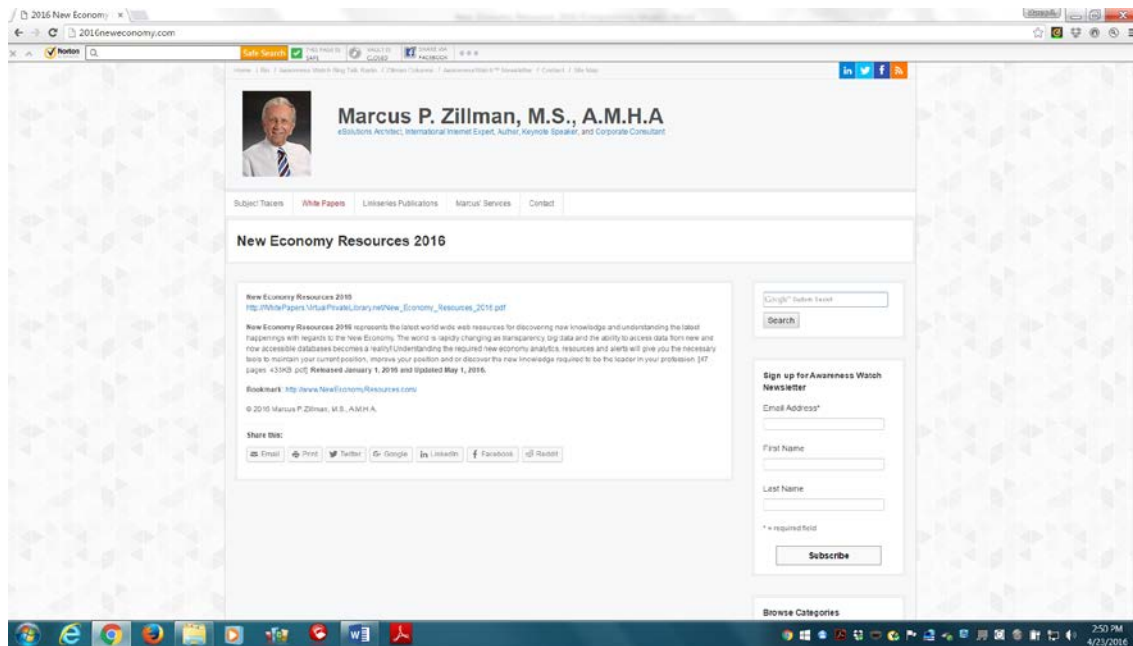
2016 New Economy ×

2016neweconomy.com

Norton

Safe Search

Home / Bio / Awareness Watch Blog Talk Radio / Zillman Column / Awareness Watch™ Newsletter / Contact / Site Map

Marcus P. Zillman, M.S., A.M.H.A

eSolutions Architect, International Internet Expert, Author, Keynote Speaker, and Corporate Consultant

Subject Tracers White Papers Linkseries Publications Marcus' Services Contact

New Economy Resources 2016

New Economy Resources 2016
http://WhitePapers.VirtualPrivateLibrary.net/New_Economy_Resources_2016.pdf

New Economy Resources 2016 represents the latest world wide web resources for discovering new knowledge and understanding the latest happenings with regards to the New Economy. The world is rapidly changing as transparency, big data and the ability to access data from new and now accessible databases becomes a reality! Understanding the required new economy analytics, resources and alerts will give you the necessary tools to maintain your current position, improve your position and or discover the new knowledge required to be the leader in your profession. [47 pages 433KB pdf] Released January 1, 2016 and Updated May 1, 2016.

Bookmark: http://www.NewEconomyResources.com/

© 2016 Marcus P. Zillman, M.S., A.M.H.A.

Share this:

Email Print Twitter Google LinkedIn Facebook Reddit

Google Custom Search

Search

Sign up for Awareness Watch Newsletter

Email Address*

First Name

Last Name

* = required field

Subscribe

Browse Categories

2:50 PM
4/23/2016